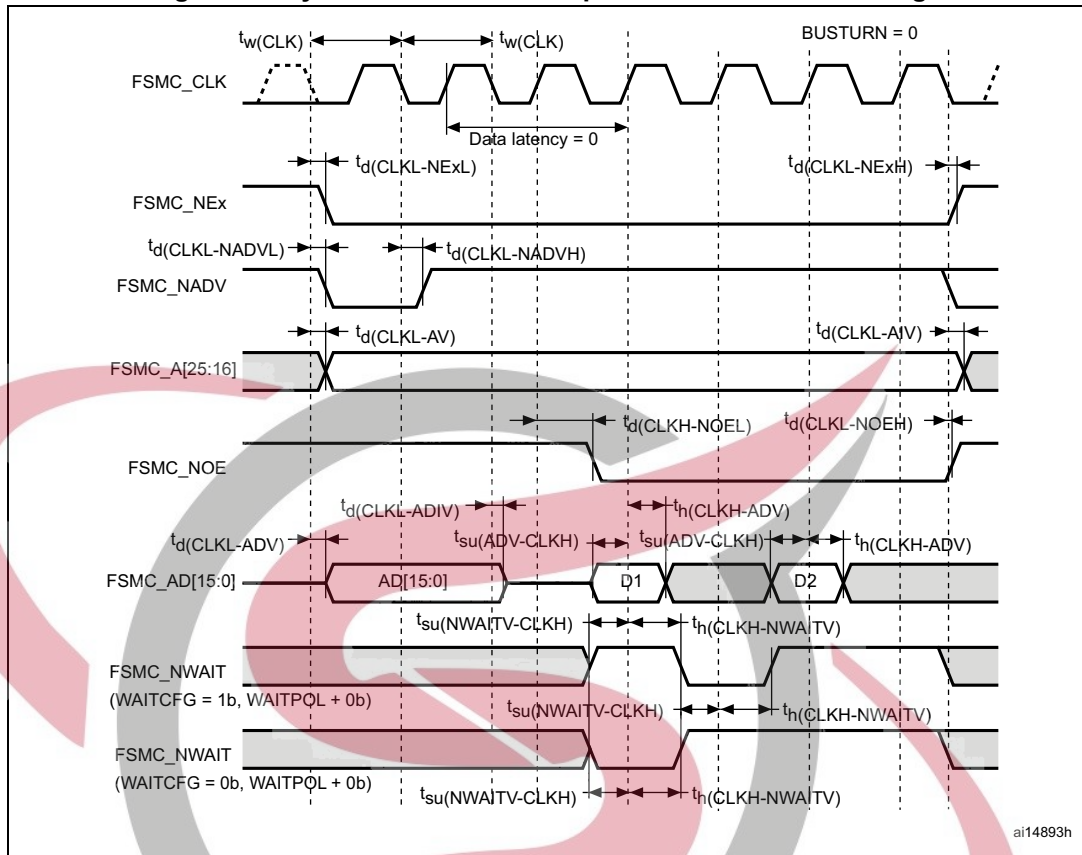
$t_{w(CLK)}$
$t_{w(CLK)}$
BUSTURN = 0
FSMC_CLK
Data latency = 0
$t_{d(CLKL-NExL)}$
$t_{d(CLKL-NExH)}$
FSMC_NEx
$t_{d(CLKL-NADVL)}$
$t_{d(CLKL-NADVH)}$
FSMC_NADV
$t_{d(CLKL-AV)}$
$t_{d(CLKL-AIV)}$
FSMC_A[25:16]
$t_{d(CLKH-NOEL)}$
$t_{d(CLKL-NOEH)}$
FSMC_NOE
$t_{d(CLKL-ADIV)}$
$t_{h(CLKH-ADV)}$
$t_{d(CLKL-ADV)}$
$t_{su(ADV-CLKH)}$
$t_{su(ADV-CLKH)}$
$t_{h(CLKH-ADV)}$
FSMC_AD[15:0]
AD[15:0]
D1
D2
$t_{su(NWAITV-CLKH)}$
$t_{h(CLKH-NWAITV)}$
FSMC_NWAIT
(WAITCFG = 1b, WAITPOL + 0b)
$t_{su(NWAITV-CLKH)}$
$t_{h(CLKH-NWAITV)}$
FSMC_NWAIT
(WAITCFG = 0b, WAITPOL + 0b)
$t_{su(NWAITV-CLKH)}$
$t_{h(CLKH-NWAITV)}$
ai14893h